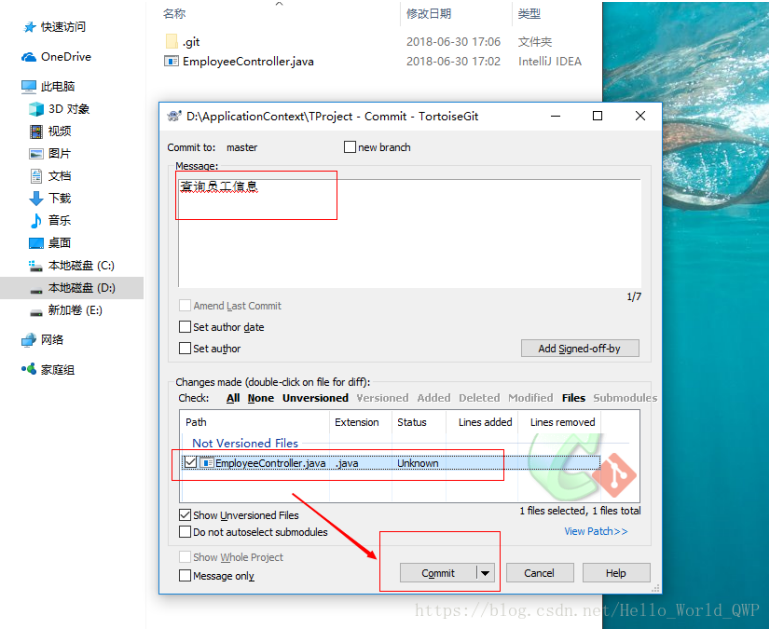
快速访问
OneDrive
此电脑
3D 对象
视频
图片
文档
下载
音乐
桌面
本地磁盘 (C:)
本地磁盘 (D:)
新加卷 (E:)
网络
家庭组

名称
修改日期
类型
.git
2018-06-30 17:06
文件夹
EmployeeController.java
2018-06-30 17:02
IntelliJ IDEA

D:\ApplicationContext\TProject - Commit - TortoiseGit

Commit to: master
new branch
Message:
查询员工信息
1/7
Amend Last Commit
Set author date
Set author
Add Signed-off-by

Changes made (double-click on file for diff):
Check: All None Unversioned Versioned Added Deleted Modified Files Submodules

| Path | Extension | Status | Lines added | Lines removed |
|---|---|---|---|---|
| Not Versioned Files | | | | |
| EmployeeController.java | .java | Unknown | | |

Show Unversioned Files
Do not autoselect submodules
1 files selected, 1 files total
View Patch>>
Show Whole Project
Message only
Commit
Cancel
Help

https://blog.csdn.net/Hello_World_QWP